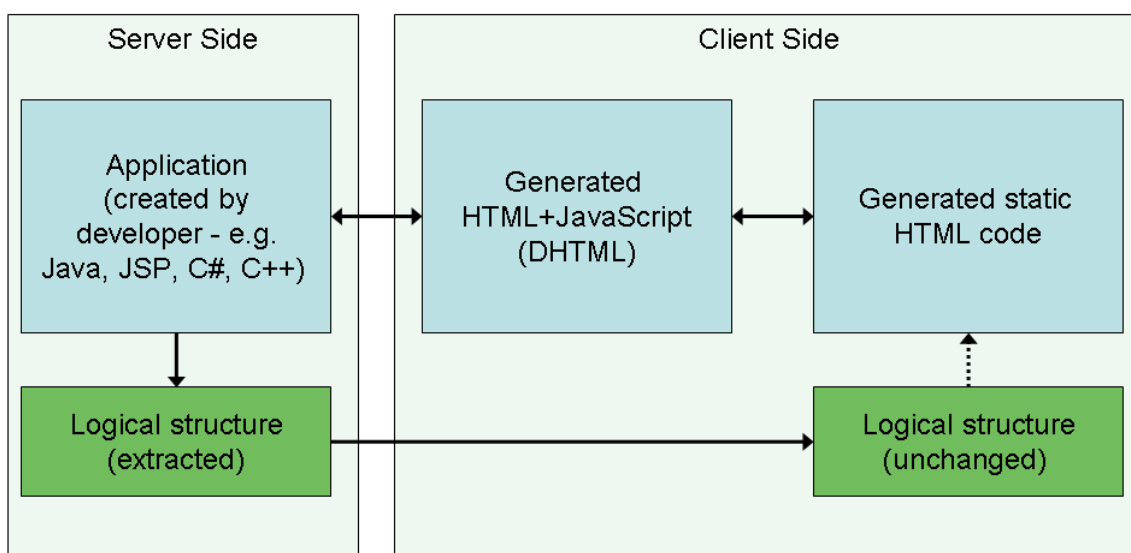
Server Side

Application (created by developer - e.g. Java, JSP, C#, C++)

Logical structure (extracted)

Client Side

Generated HTML+JavaScript (DHTML)

Generated static HTML code

Logical structure (unchanged)